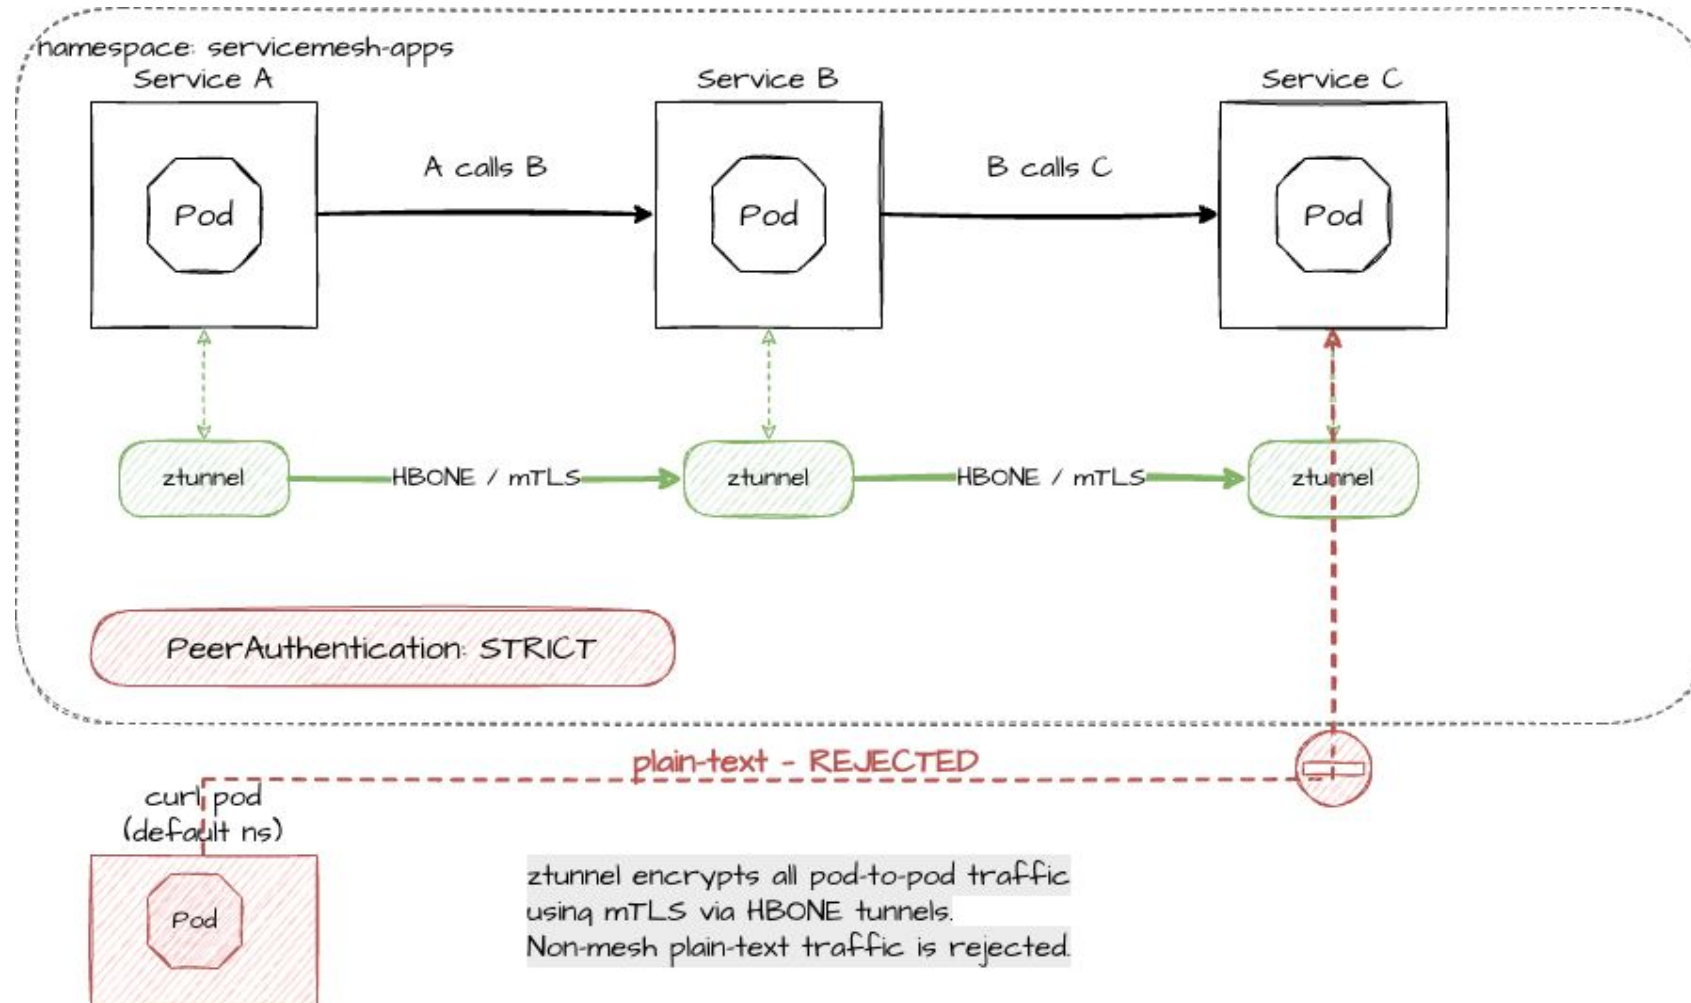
namespace: servicemesh-apps

Service A

Pod

A calls B

Service B

Pod

B calls C

Service C

Pod

ztunnel

HBONE / mTLS

ztunnel

HBONE / mTLS

ztunnel

PeerAuthentication: STRICT

plain-text - REJECTED

curl pod
(default ns)

Pod

ztunnel encrypts all pod-to-pod traffic
using mTLS via HBONE tunnels.
Non-mesh plain-text traffic is rejected.